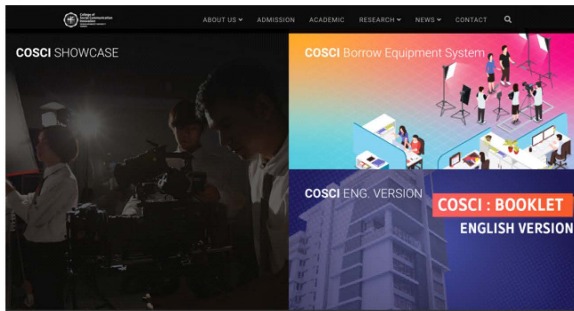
College of Social Communication Innovation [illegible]

ABOUT US ▾ ADMISSION ACADEMIC RESEARCH ▾ NEWS ▾ CONTACT

COSCI SHOWCASE

COSCI Borrow Equipment System

COSCI ENG. VERSION

COSCI : BOOKLET
ENGLISH VERSION